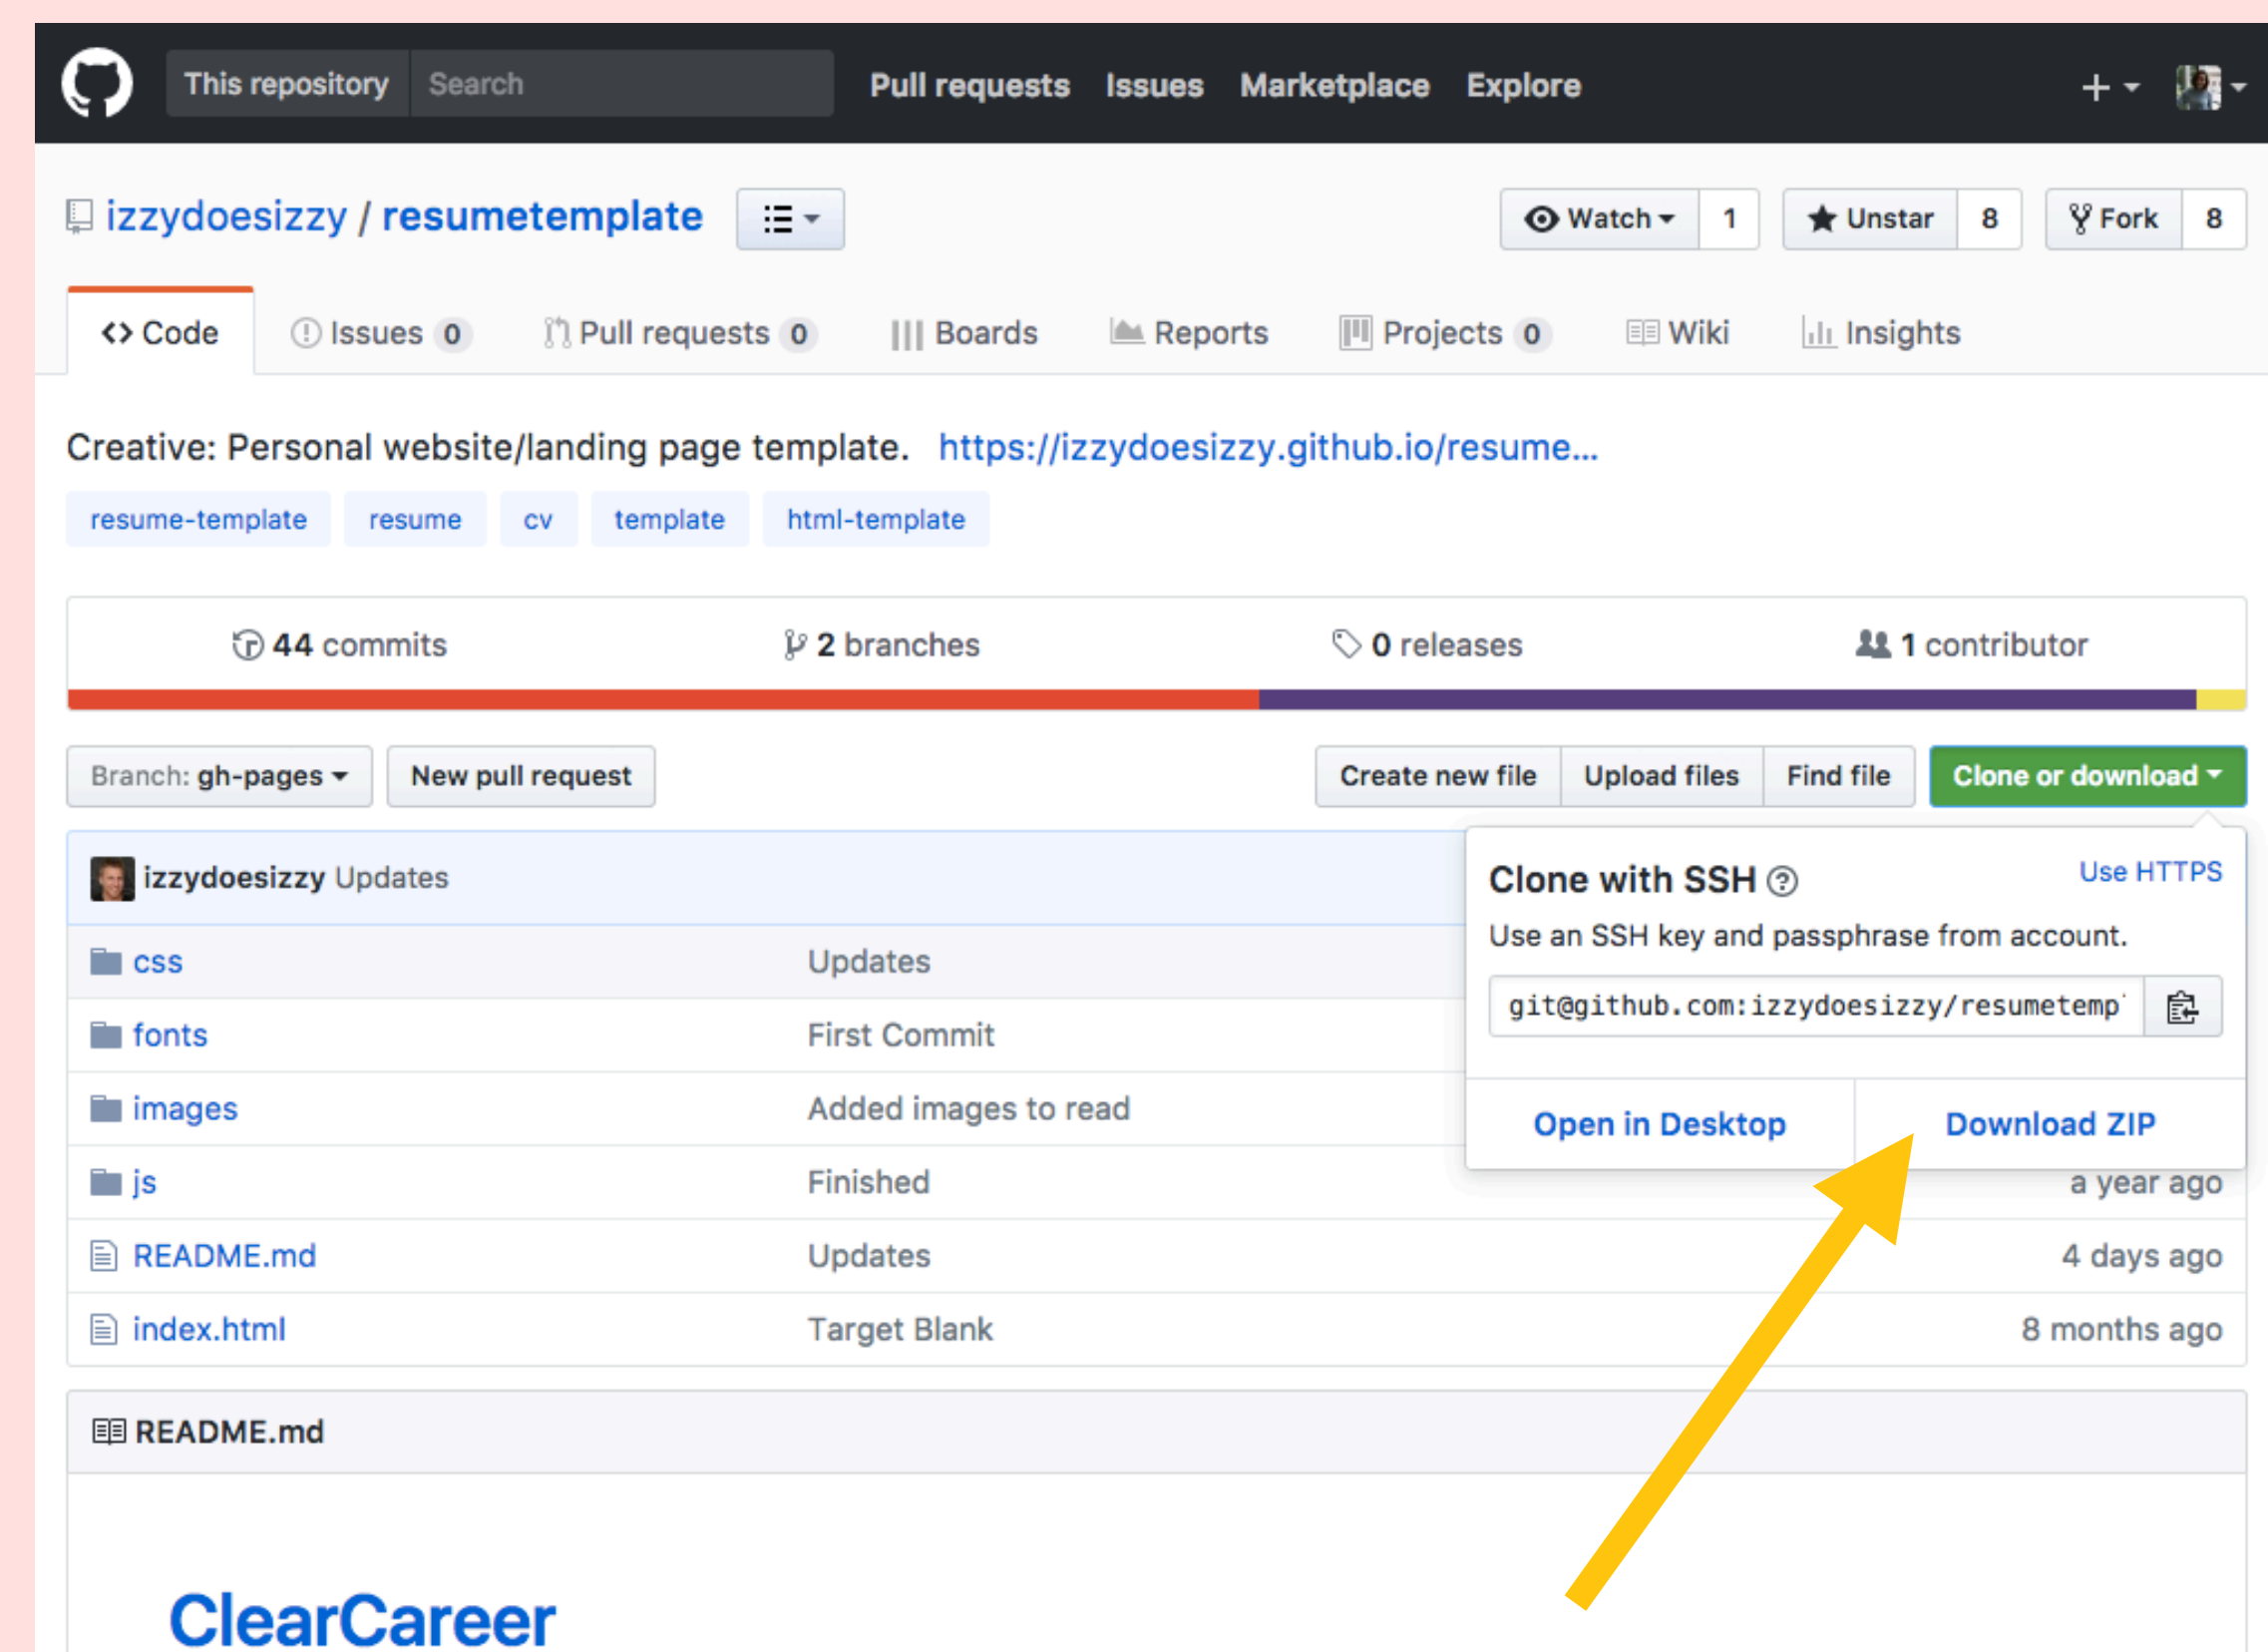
This repository Search Pull requests Issues Marketplace Explore

izzydoesizzy / resumetemplate

Watch 1 Unstar 8 Fork 8

<> Code Issues 0 Pull requests 0 Boards Reports Projects 0 Wiki Insights

Creative: Personal website/landing page template. https://izzydoesizzy.github.io/resume...

resume-template resume cv template html-template

44 commits 2 branches 0 releases 1 contributor

Branch: gh-pages New pull request Create new file Upload files Find file Clone or download

izzydoesizzy Updates

Clone with SSH Use HTTPS

Use an SSH key and passphrase from account.

git@github.com:izzydoesizzy/resumetemp

Open in Desktop Download ZIP

| | | |
|---|---|---|
| css | Updates | |
| fonts | First Commit | |
| images | Added images to read | |
| js | Finished | a year ago |
| README.md | Updates | 4 days ago |
| index.html | Target Blank | 8 months ago |

README.md

ClearCareer